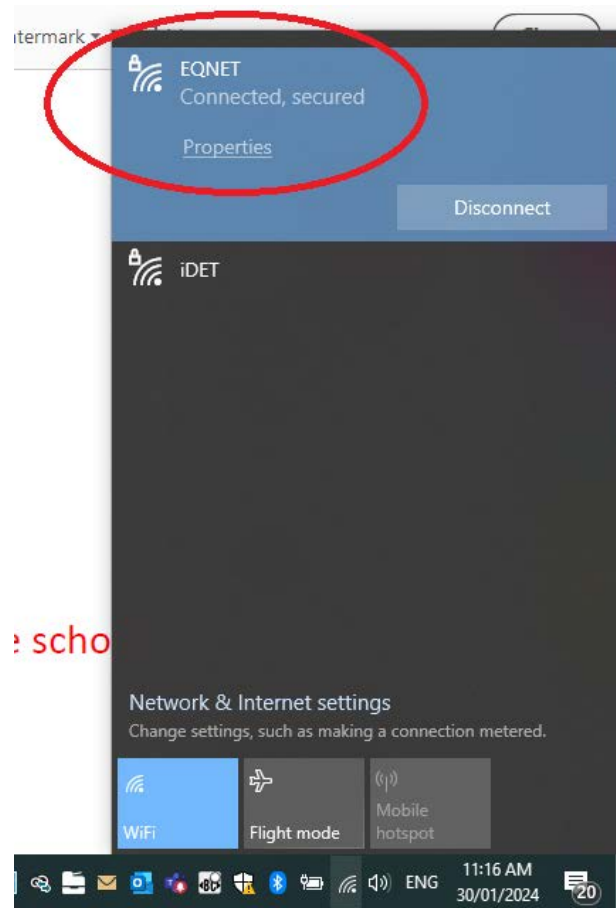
itermark

EQNET
Connected, secured

Properties

Disconnect

iDET

e scho

Network & Internet settings
Change settings, such as making a connection metered.

WiFi

Flight mode

Mobile hotspot

ENG

11:16 AM
30/01/2024

20